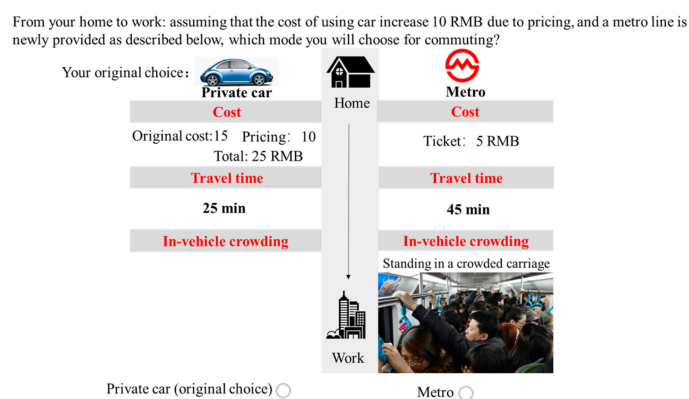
From your home to work: assuming that the cost of using car increase 10 RMB due to pricing, and a metro line is newly provided as described below, which mode you will choose for commuting?

Your original choice：

Private car

Home

Metro

| Private car | Metro |
|---|---|
| **Cost** | **Cost** |
| Original cost:15 Pricing：10 Total: 25 RMB | Ticket：5 RMB |
| **Travel time** | **Travel time** |
| 25 min | 45 min |
| **In-vehicle crowding** | **In-vehicle crowding** |
| | Standing in a crowded carriage |

Work

Private car (original choice)

Metro